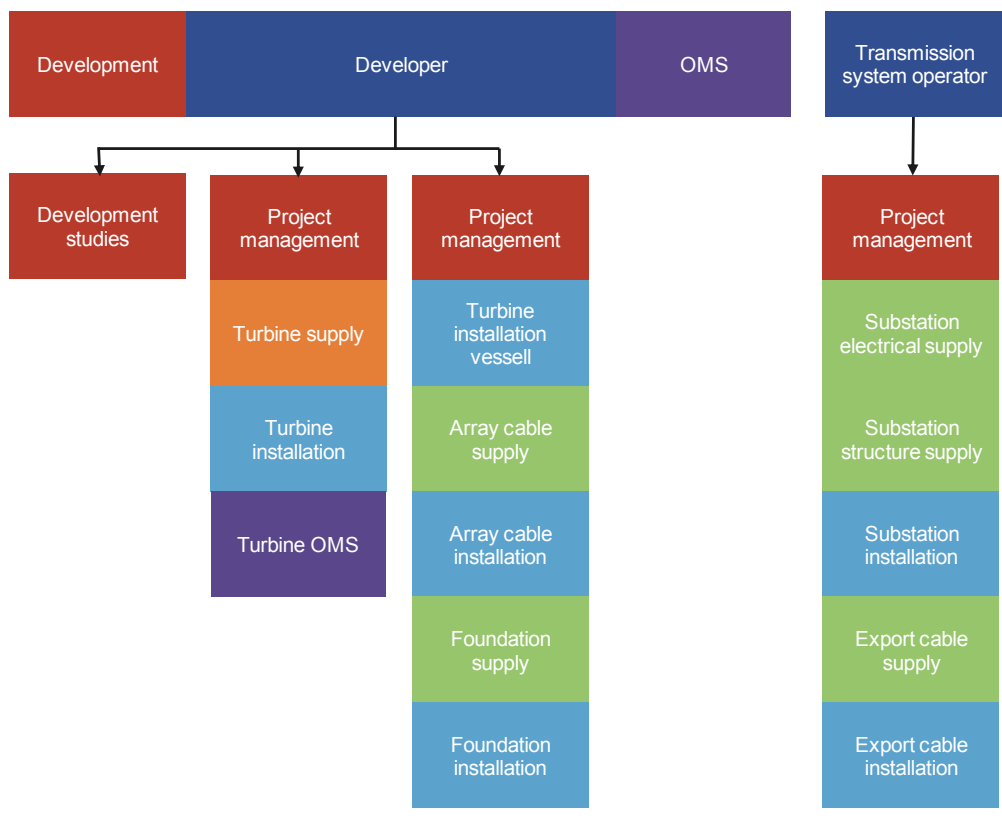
Development

Developer

OMS

Transmission system operator

Development studies

Project management

Turbine supply

Turbine installation

Turbine OMS

Project management

Turbine installation vessell

Array cable supply

Array cable installation

Foundation supply

Foundation installation

Project management

Substation electrical supply

Substation structure supply

Substation installation

Export cable supply

Export cable installation